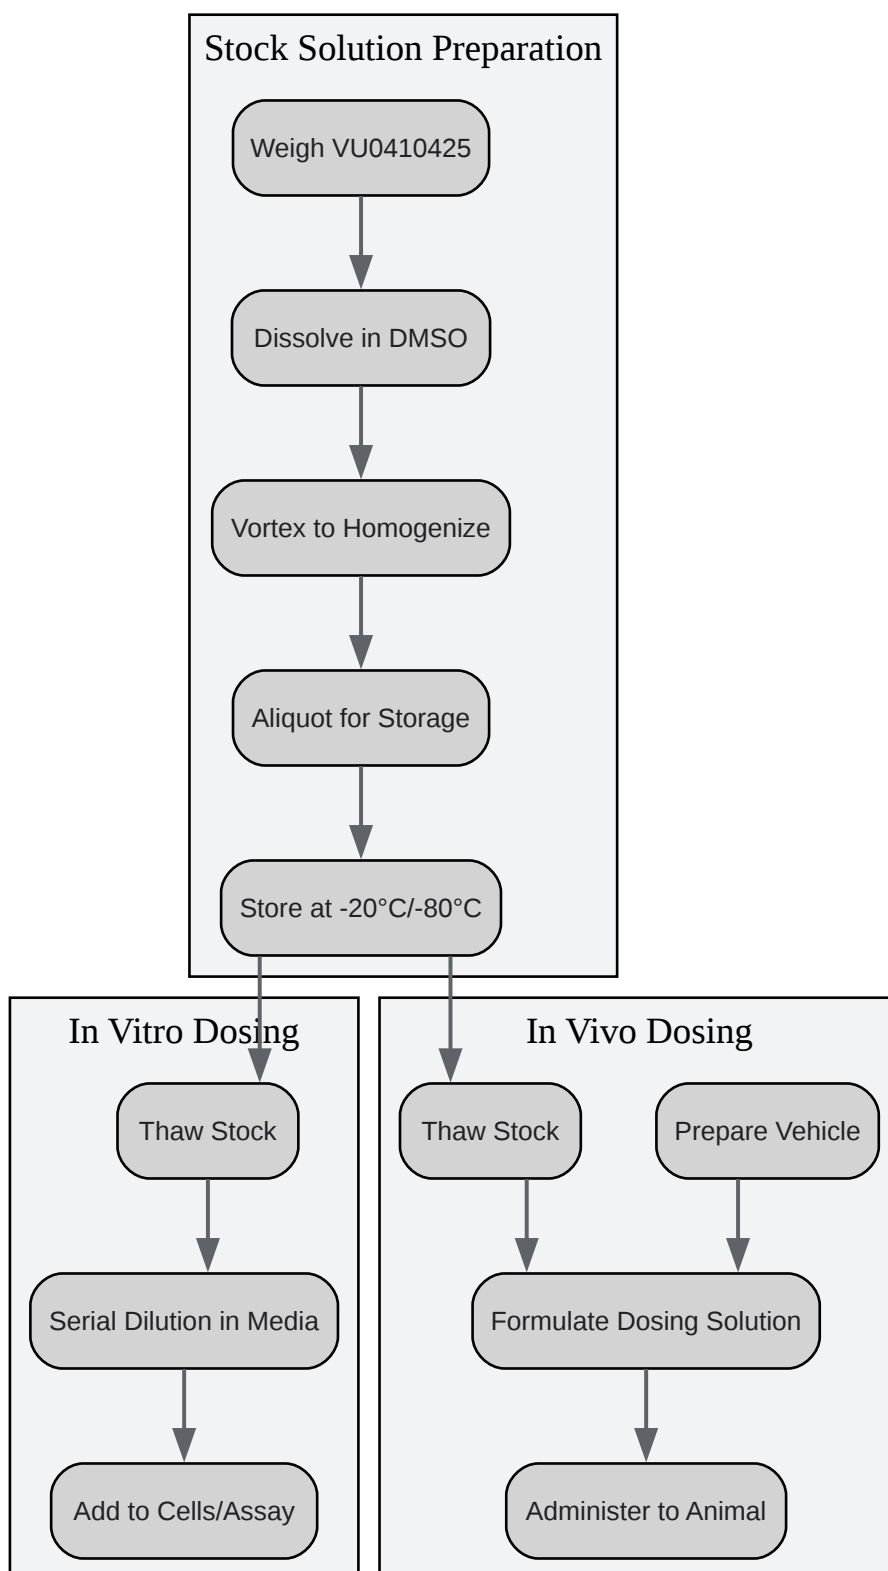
Stock Solution Preparation

Weigh VU0410425

Dissolve in DMSO

Vortex to Homogenize

Aliquot for Storage

Store at -20°C/-80°C

In Vitro Dosing

Thaw Stock

Serial Dilution in Media

Add to Cells/Assay

In Vivo Dosing

Thaw Stock

Prepare Vehicle

Formulate Dosing Solution

Administer to Animal